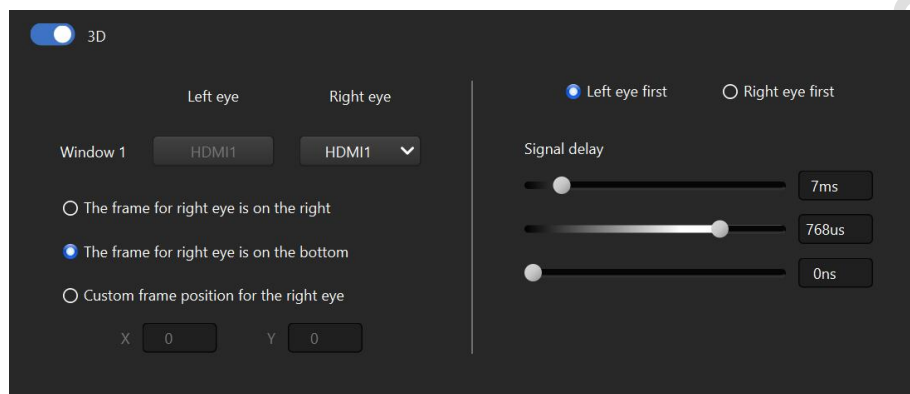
3D

Left eye

Right eye

Window 1

HDMI1

HDMI1

The frame for right eye is on the right

The frame for right eye is on the bottom

Custom frame position for the right eye

X 0

Y 0

Left eye first

Right eye first

Signal delay

7ms

768us

0ns